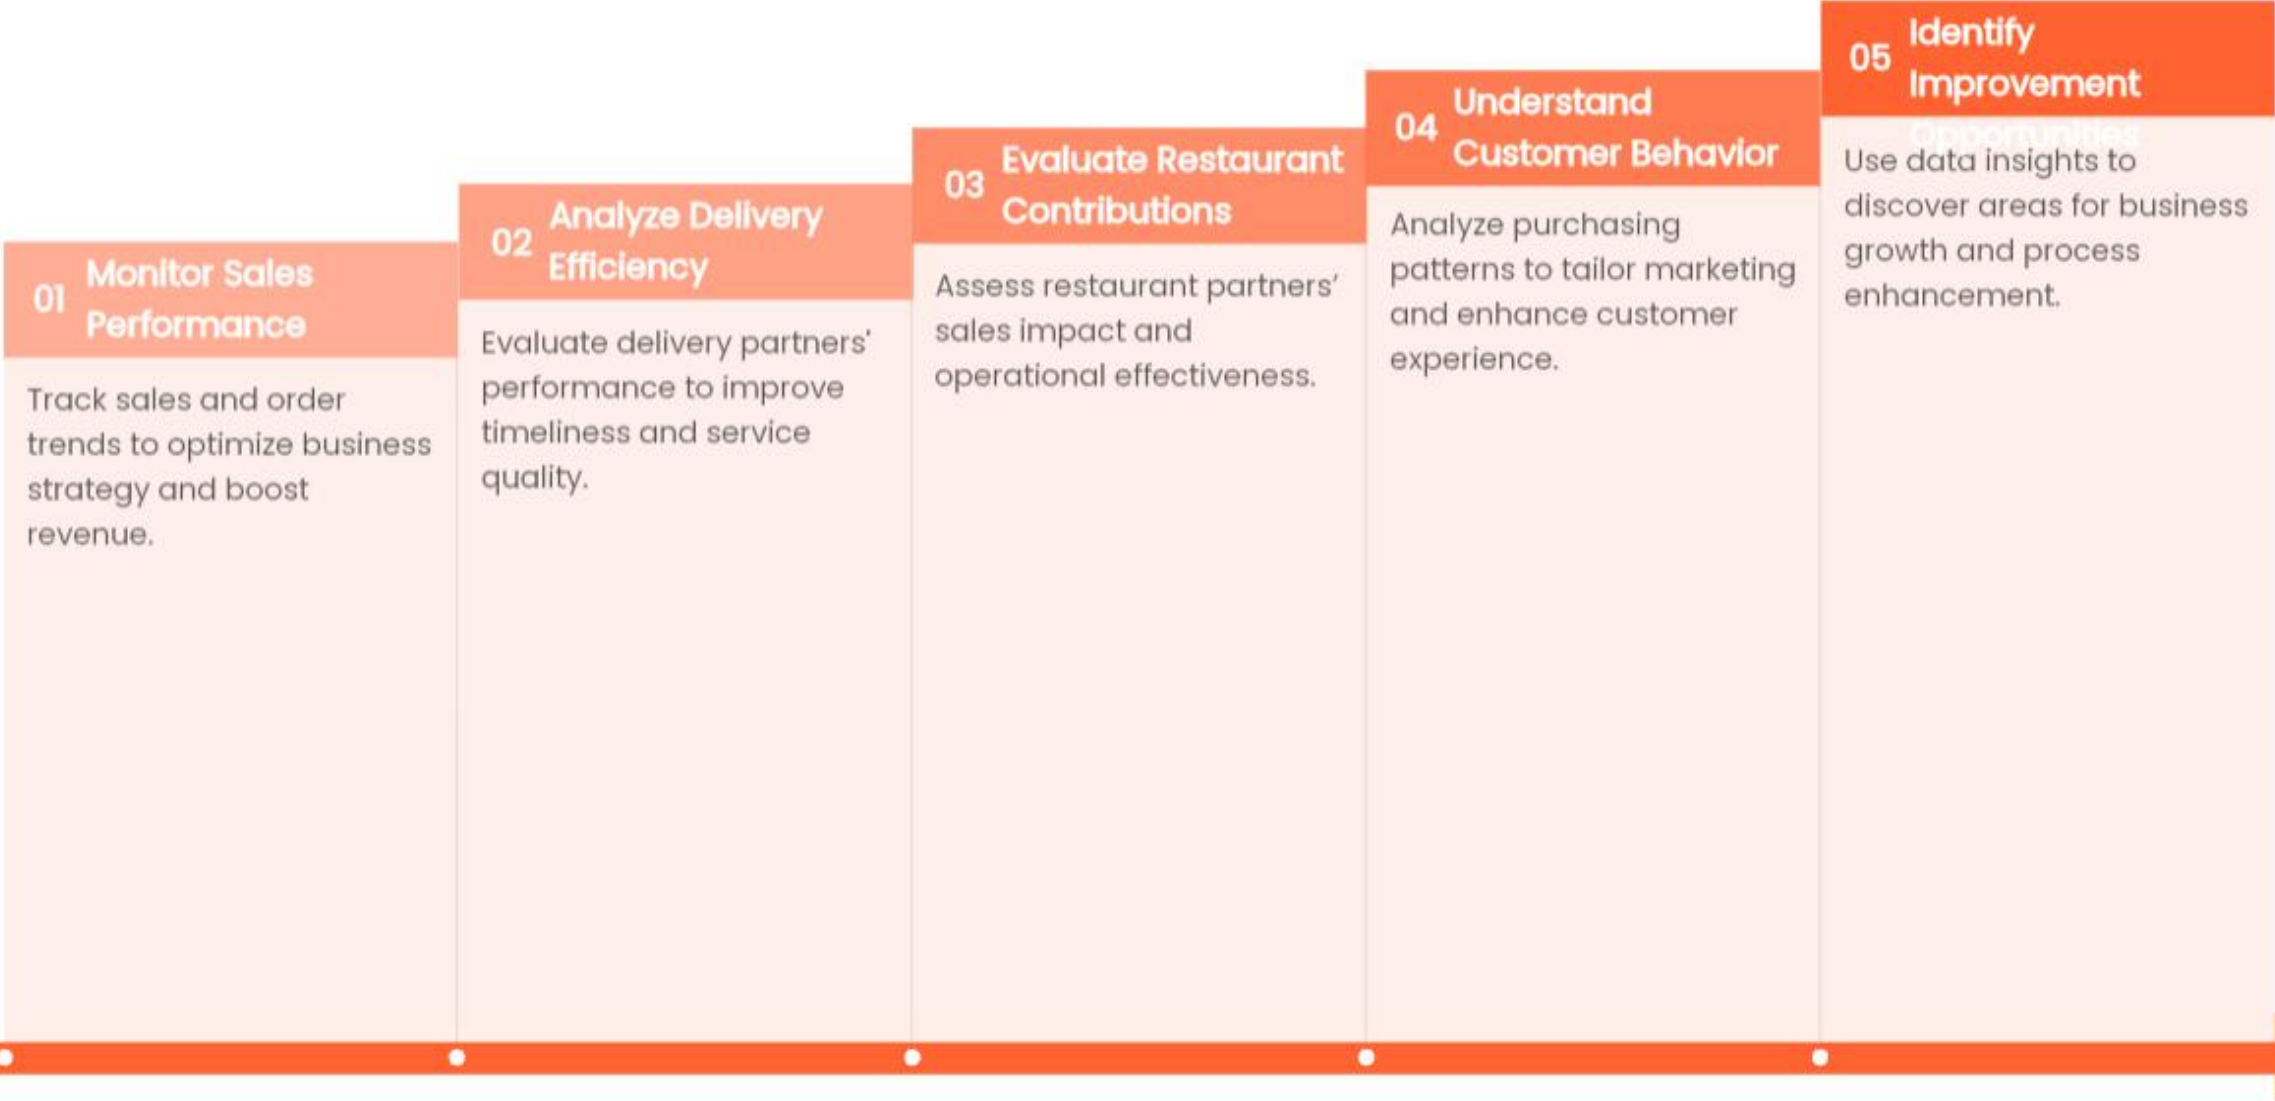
01 Monitor Sales Performance

Track sales and order trends to optimize business strategy and boost revenue.

02 Analyze Delivery Efficiency

Evaluate delivery partners' performance to improve timeliness and service quality.

03 Evaluate Restaurant Contributions

Assess restaurant partners' sales impact and operational effectiveness.

04 Understand Customer Behavior

Analyze purchasing patterns to tailor marketing and enhance customer experience.

05 Identify Improvement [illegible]

Use data insights to discover areas for business growth and process enhancement.